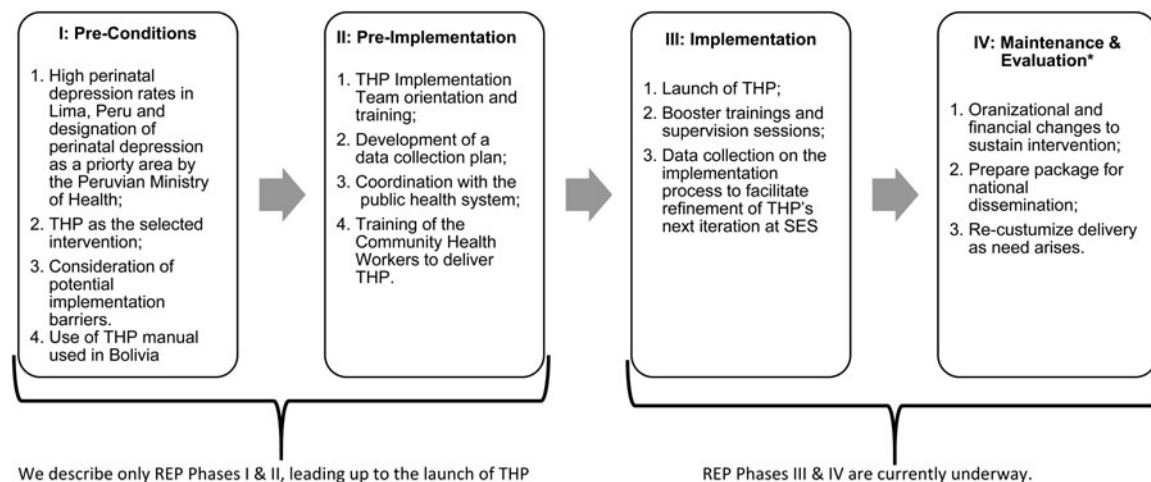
I: Pre-Conditions

1. High perinatal depression rates in Lima, Peru and designation of perinatal depression as a priorty area by the Peruvian Ministry of Health;
2. THP as the selected intervention;
3. Consideration of potential implementation barriers.
4. Use of THP manual used in Bolivia

II: Pre-Implementation

1. THP Implementation Team orientation and training;
2. Development of a data collection plan;
3. Coordination with the public health system;
4. Training of the Community Health Workers to deliver THP.

III: Implementation

1. Launch of THP;
2. Booster trainings and supervision sessions;
3. Data collection on the implementation process to facilitate refinement of THP's next iteration at SES

IV: Maintenance & Evaluation*

1. Oranizational and financial changes to sustain intervention;
2. Prepare package for national dissemination;
3. Re-custumize delivery as need arises.

We describe only REP Phases I & II, leading up to the launch of THP

REP Phases III & IV are currently underway.